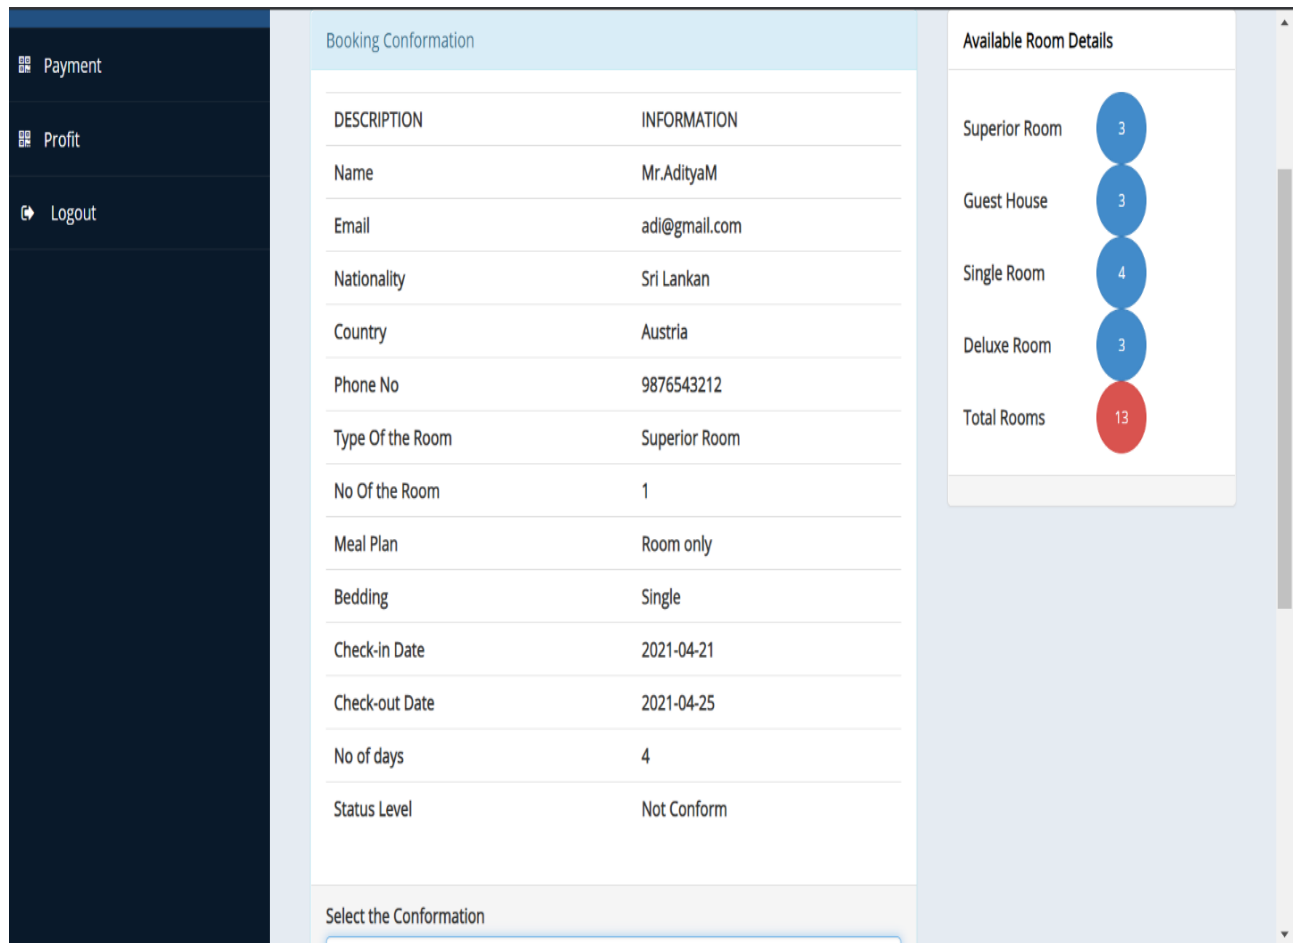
Payment

Profit

Logout

Booking Conformation

| DESCRIPTION | INFORMATION |
|---|---|
| Name | Mr.AdityaM |
| Email | adi@gmail.com |
| Nationality | Sri Lankan |
| Country | Austria |
| Phone No | 9876543212 |
| Type Of the Room | Superior Room |
| No Of the Room | 1 |
| Meal Plan | Room only |
| Bedding | Single |
| Check-in Date | 2021-04-21 |
| Check-out Date | 2021-04-25 |
| No of days | 4 |
| Status Level | Not Conform |

Select the Conformation

Available Room Details

Superior Room 3

Guest House 3

Single Room 4

Deluxe Room 3

Total Rooms 13